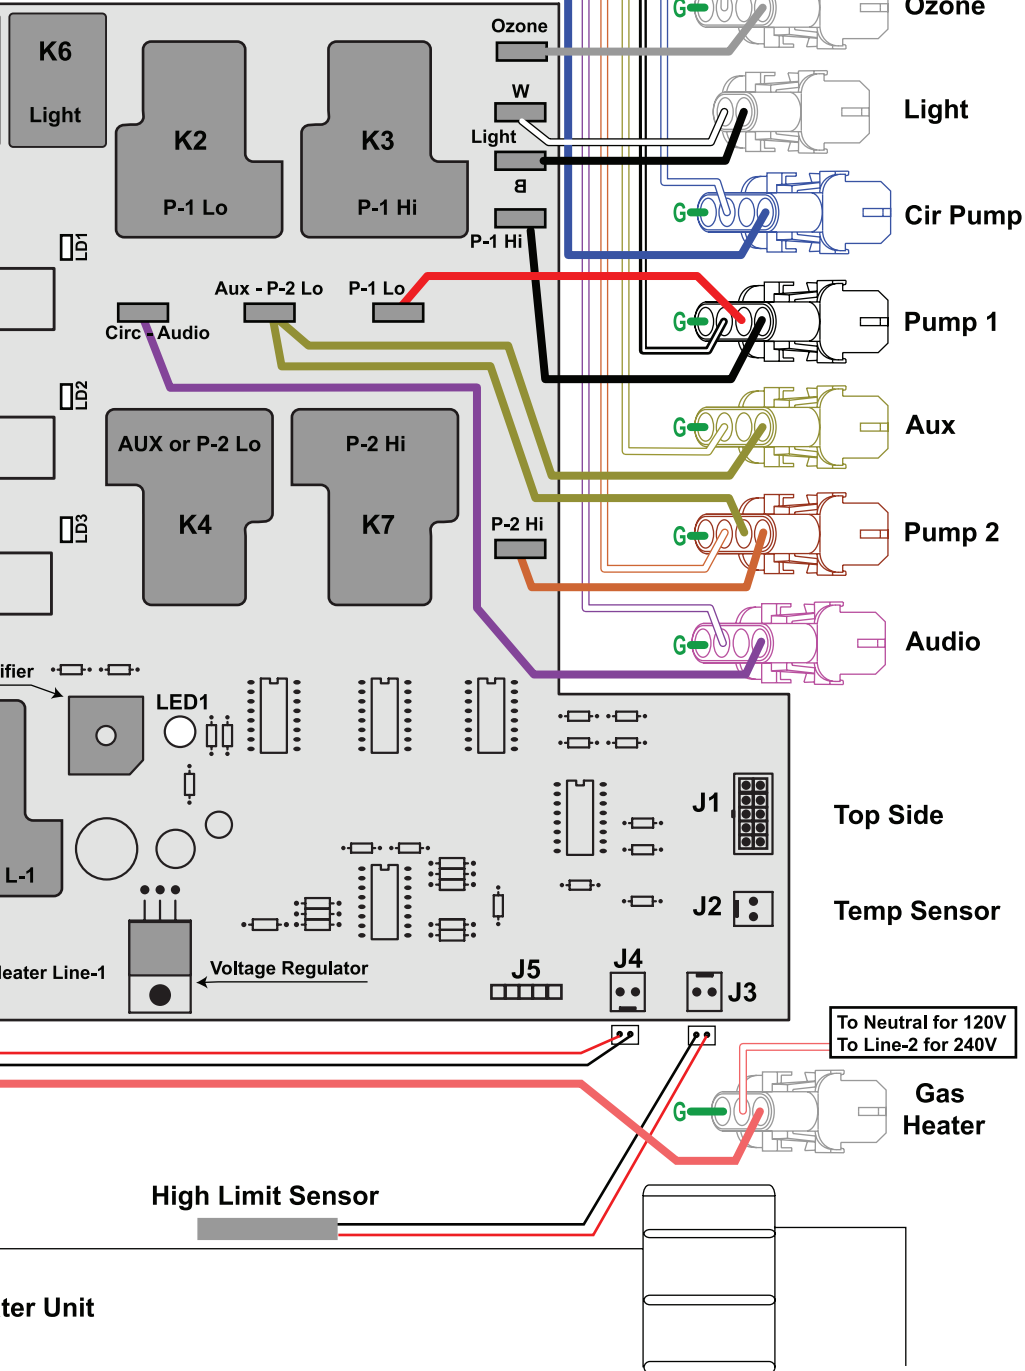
K6
Light
K2
P-1 Lo
K3
P-1 Hi
Ozone
W
Light
B
P-1 Hi
LD1
Aux - P-2 Lo
P-1 Lo
Circ - Audio
LD2
AUX or P-2 Lo
K4
P-2 Hi
K7
LD3
P-2 Hi
ifier
LED1
L-1
leater Line-1
Voltage Regulator
J5
J4
J3
J1
J2
Ozone
Light
Cir Pump
Pump 1
Aux
Pump 2
Audio
G
G
G
G
G
G
G
Top Side
Temp Sensor
To Neutral for 120V
To Line-2 for 240V
Gas
Heater
High Limit Sensor
ter Unit